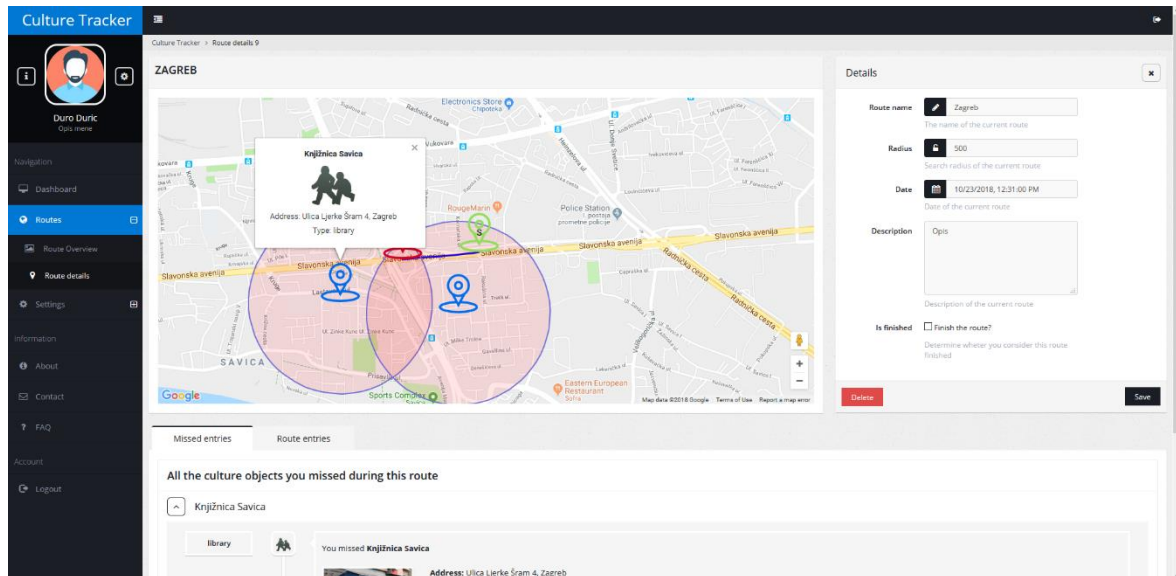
Culture Tracker

Duro Duric
Opis mene

Navigation
Dashboard
Routes
Route Overview
Route details
Settings
Information
About
Contact
FAQ
Account
Logout

Culture Tracker > Route details 9

ZAGREB

Knjižnica Savica
Address: Ulica Ljerke Šram 4, Zagreb
Type: library

Electronics Store Chipoteka
Vukovarska
RougeMarin
Police Station postaja prometne policije
Slavonska avenija
Slavonska avenija
Slavonska avenija
Slavonska avenija
Radnička cesta
Radnička cesta
SAVICA
Sports Complex Savica
Eastern European Restaurant Sofia
Google
Map data ©2018 Google Terms of Use Report a map error

Details

Route name
Zagreb
The name of the current route

Radius
500
Search radius of the current route

Date
10/23/2018, 12:31:00 PM
Date of the current route

Description
Opis
Description of the current route

Is finished
Finish the route?
Determine wheter you consider this route finished

Delete
Save

Missed entries
Route entries

All the culture objects you missed during this route

Knjižnica Savica

library

You missed Knjižnica Savica

Address: Ulica Ljerke Šram 4, Zagreb